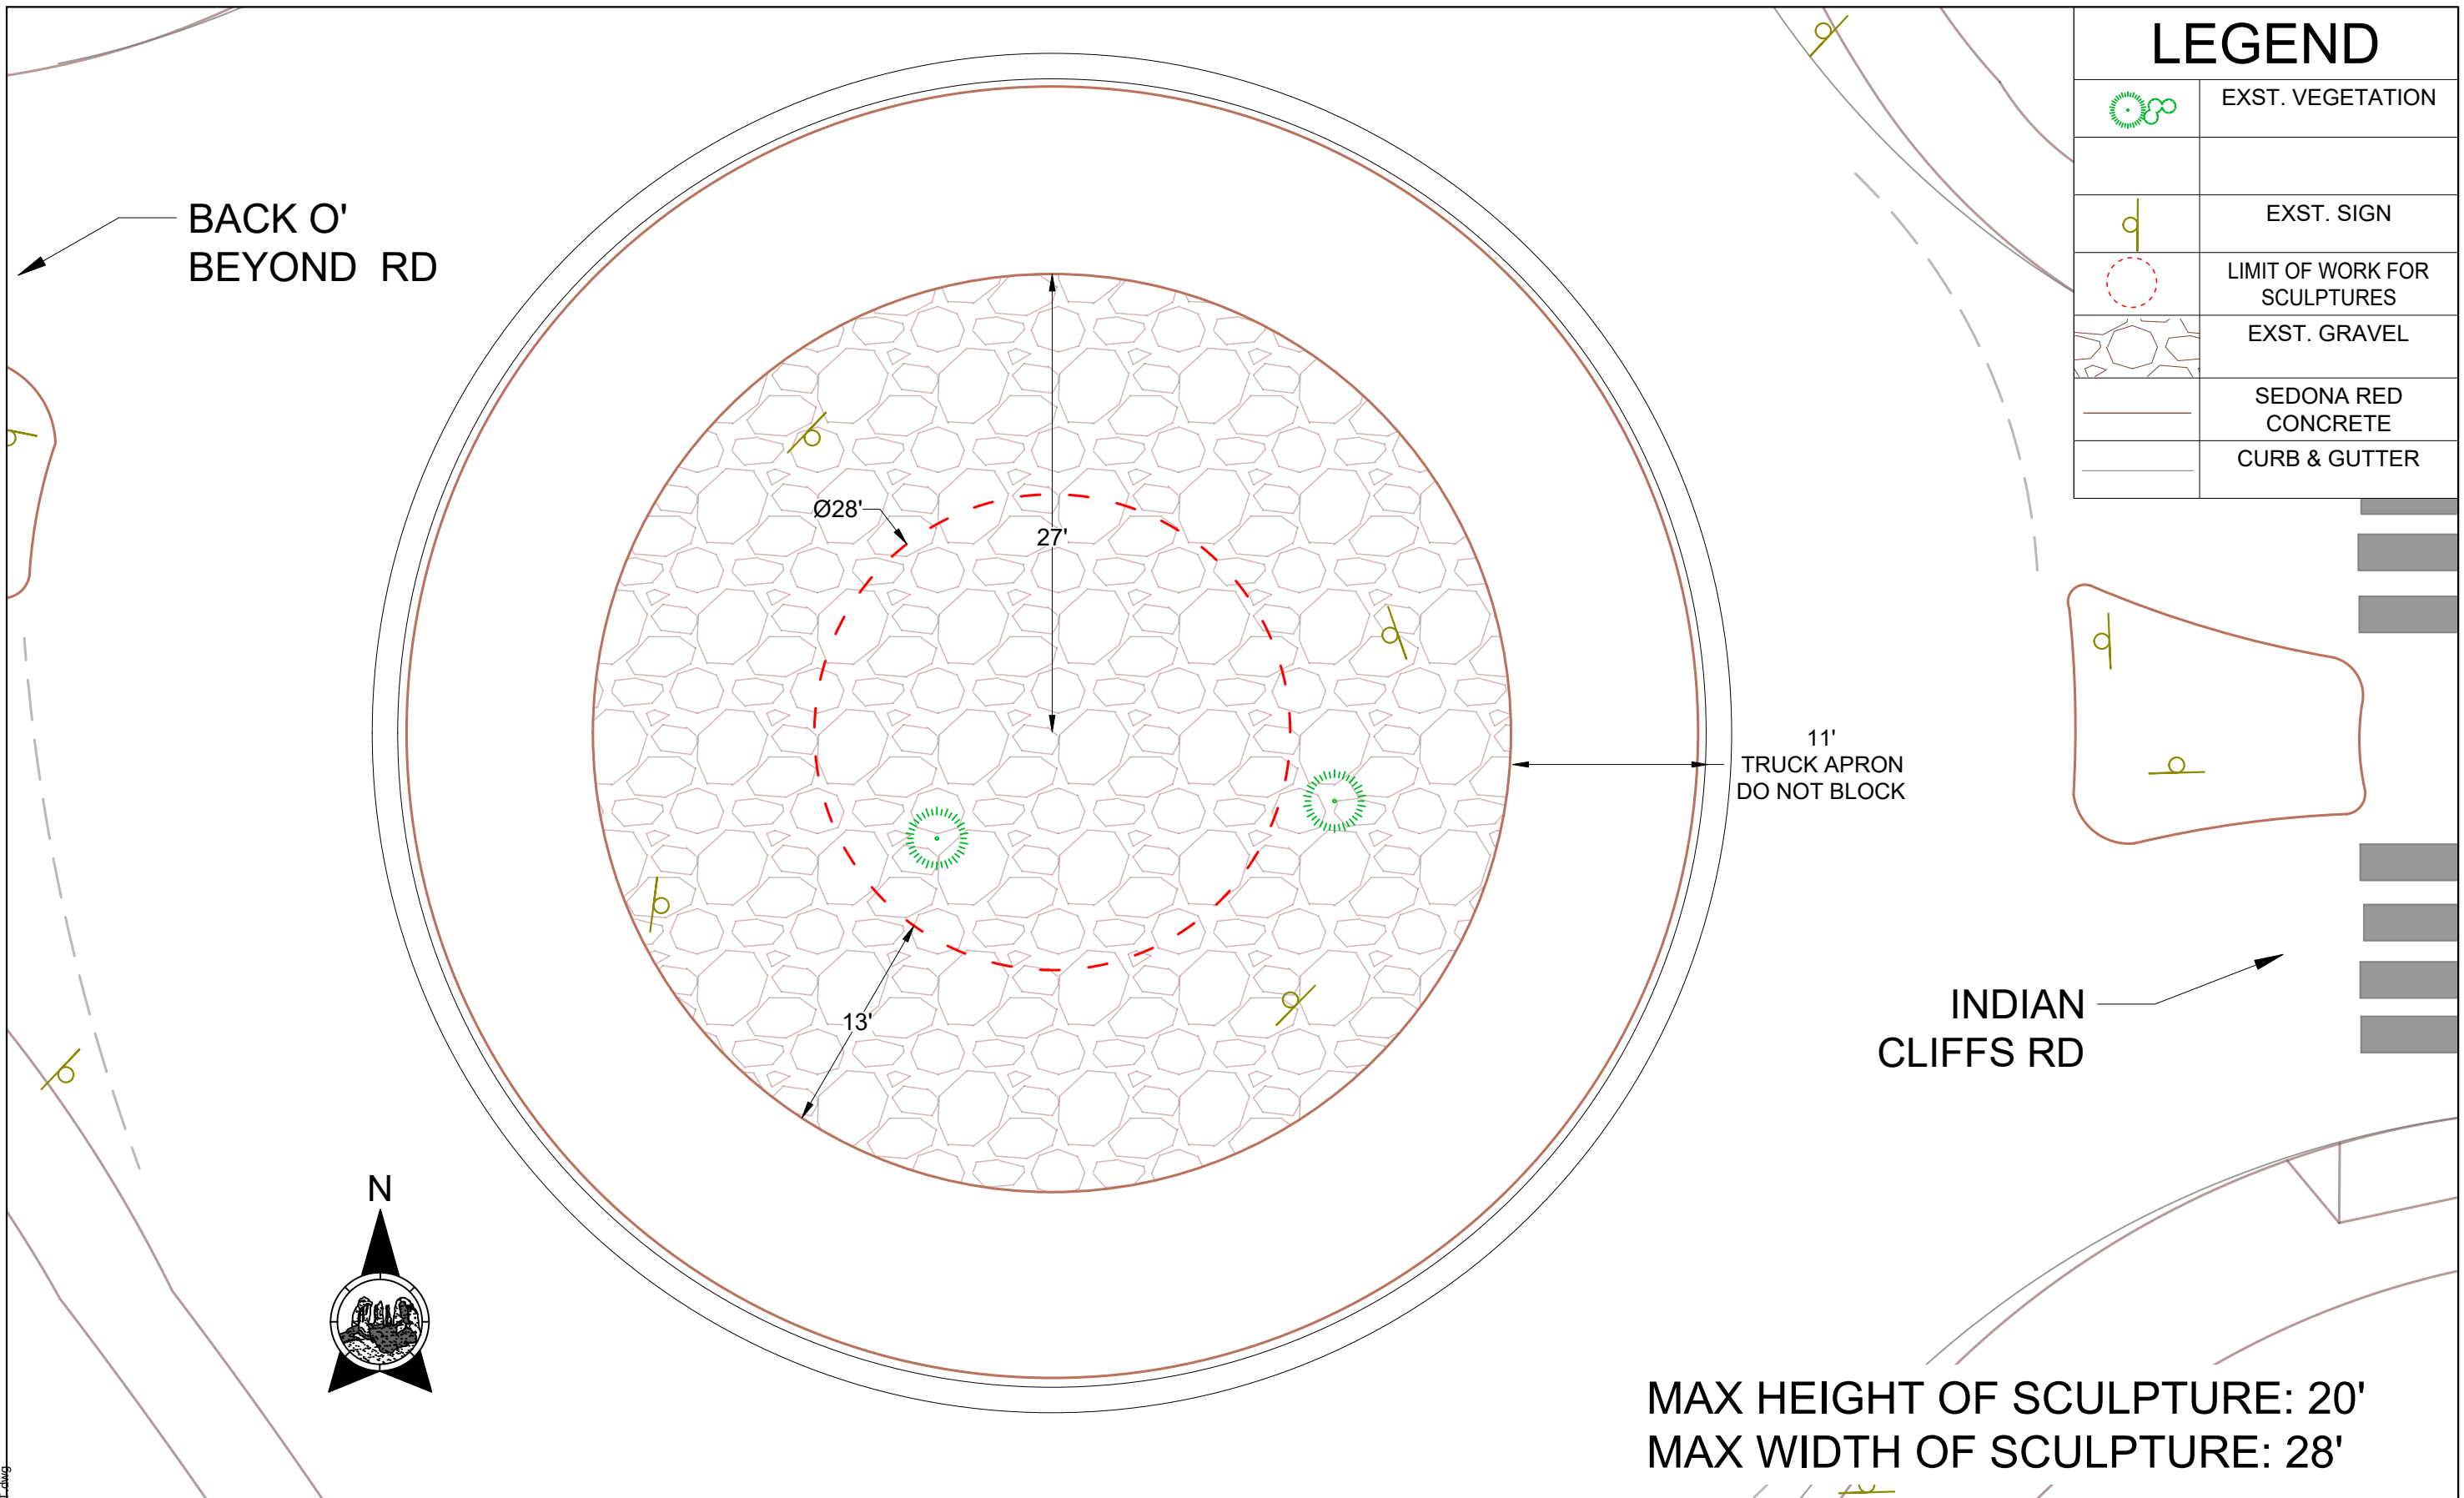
BACK O' BEYOND RD

LEGEND

| | |
|---|---|
| | EXST. VEGETATION |
| | |
| | EXST. SIGN |
| | LIMIT OF WORK FOR SCULPTURES |
| | EXST. GRAVEL |
| | SEDONA RED CONCRETE |
| | CURB & GUTTER |

Ø28'

27'

11' TRUCK APRON DO NOT BLOCK

13'

INDIAN CLIFFS RD

N

MAX HEIGHT OF SCULPTURE: 20'
MAX WIDTH OF SCULPTURE: 28'